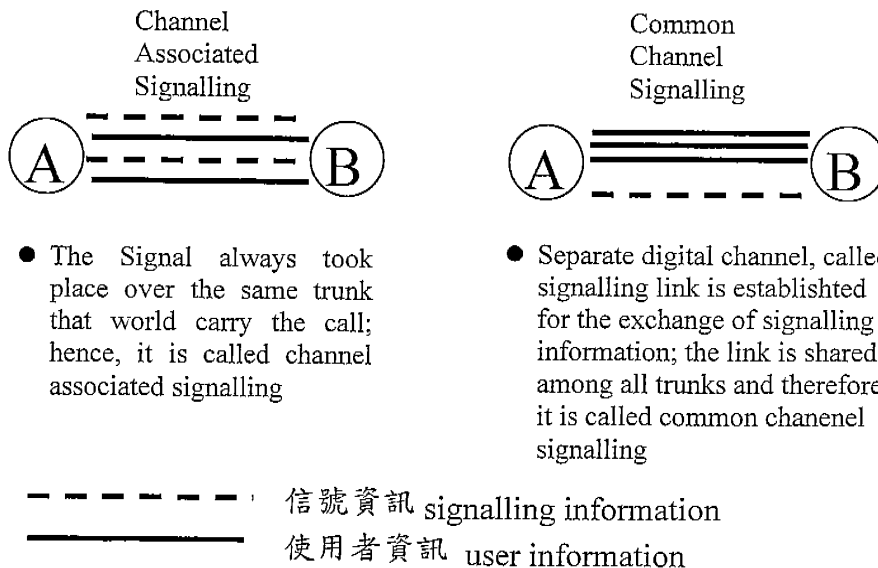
Channel Associated Signalling

A

B

Common Channel Signalling

A

B

● The Signal always took place over the same trunk that world carry the call; hence, it is called channel associated signalling

● Separate digital channel, calle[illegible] signalling link is establishted for the exchange of signalling information; the link is shared among all trunks and therefor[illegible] it is called common chanenel signalling

信號資訊 signalling information

使用者資訊 user information